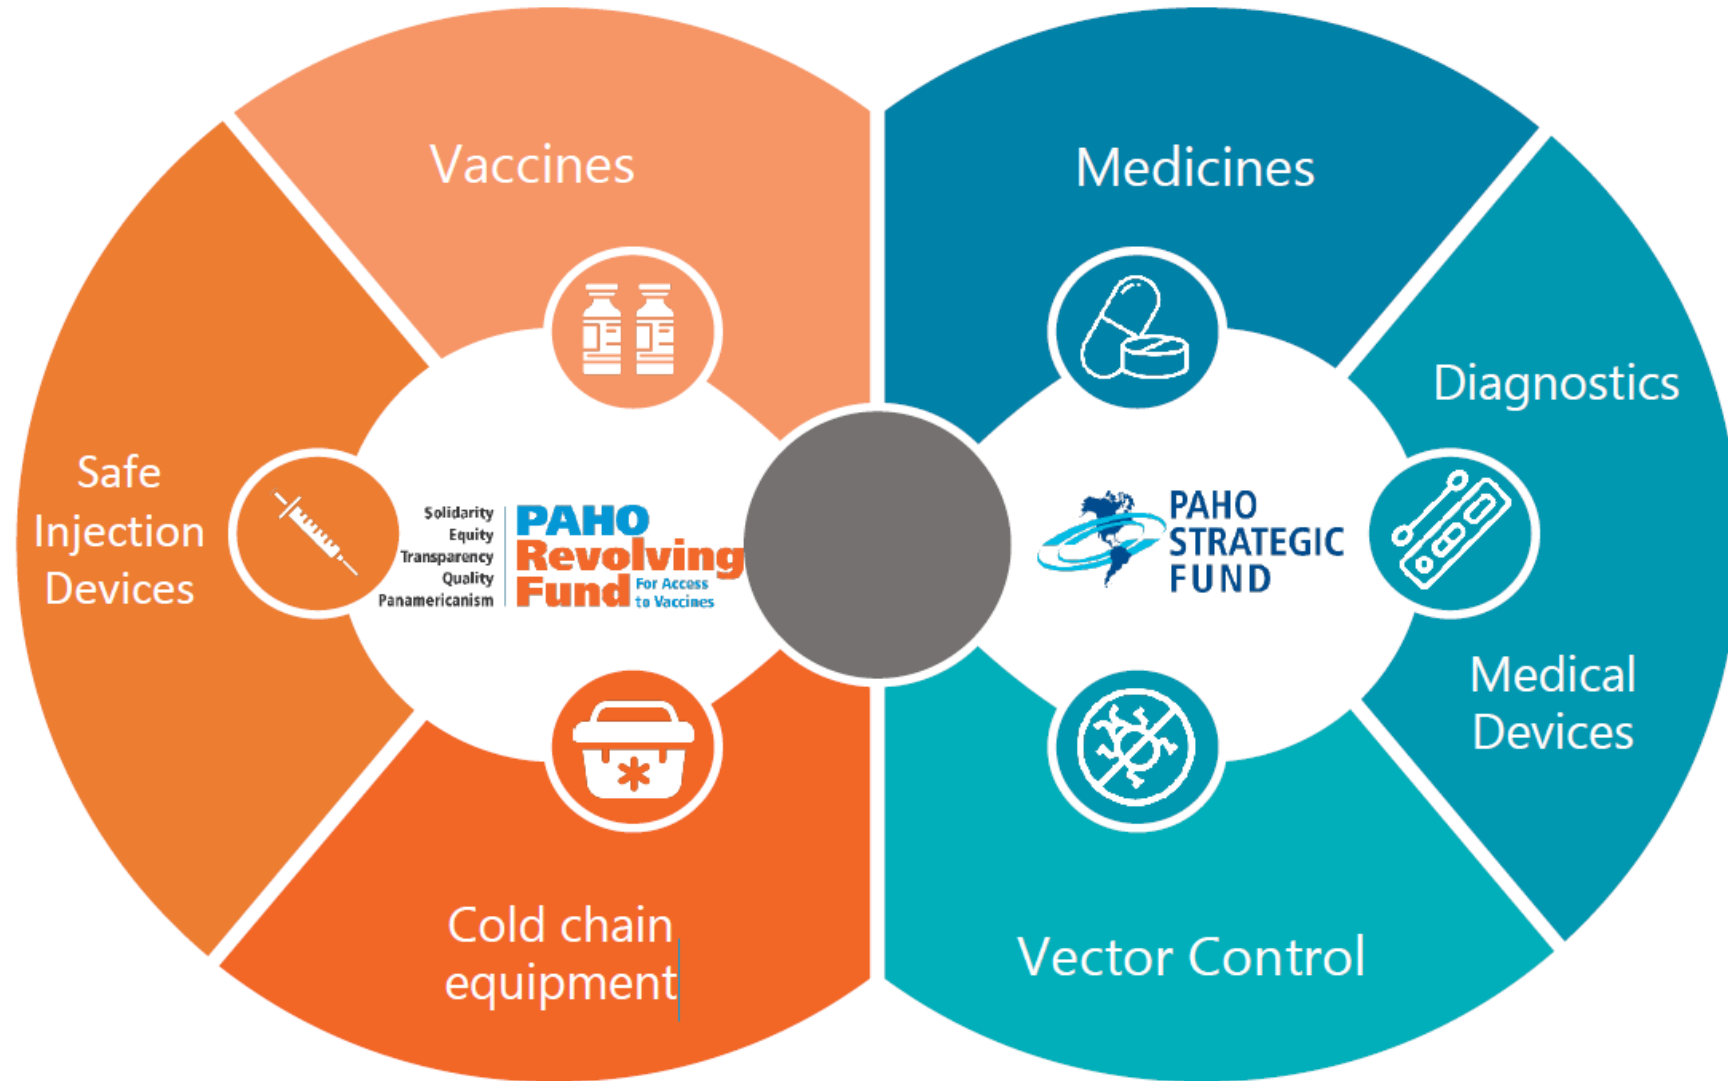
Vaccines

Safe Injection Devices

Solidarity
Equity
Transparency
Quality
Panamericanism

PAHO Revolving Fund For Access to Vaccines

Cold chain equipment

Medicines

Diagnostics

PAHO STRATEGIC FUND

Medical Devices

Vector Control